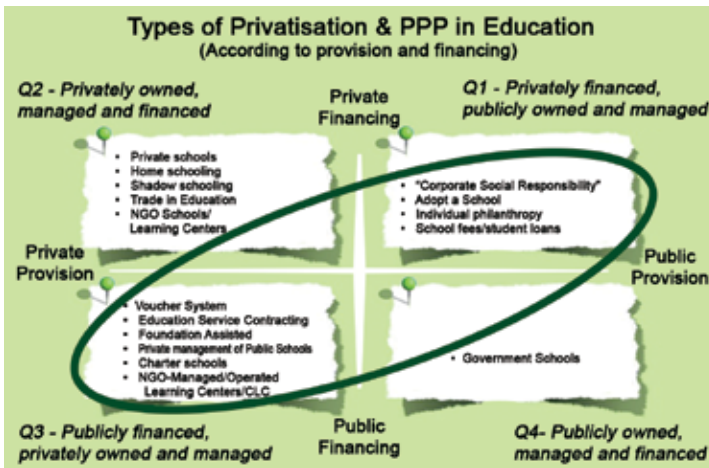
Types of Privatisation & PPP in Education
(According to provision and financing)

Q2 - Privately owned, managed and financed

Private Financing

Q1 - Privately financed, publicly owned and managed

- Private schools
- Home schooling
- Shadow schooling
- Trade in Education
- NGO Schools/ Learning Centers

- "Corporate Social Responsibility"
- Adopt a School
- Individual philanthropy
- School fees/student loans

Private Provision

Public Provision

- Voucher System
- Education Service Contracting
- Foundation Assisted
- Private management of Public Schools
- Charter schools
- NGO-Managed/Operated Learning Centers/CLC

- Government Schools

Q3 - Publicly financed, privately owned and managed

Public Financing

Q4- Publicly owned, managed and financed